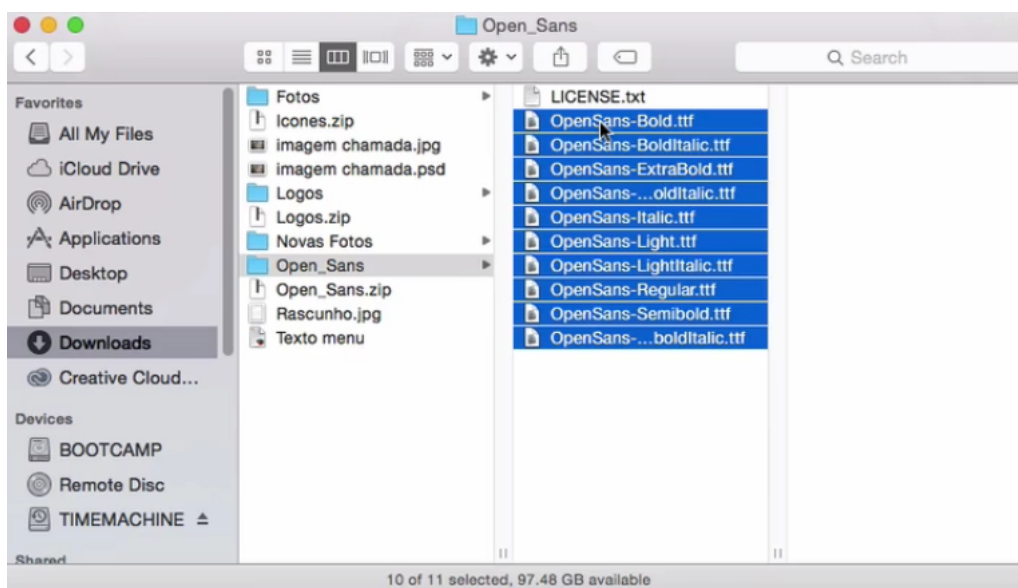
Open_Sans

Search

Favorites
All My Files
iCloud Drive
AirDrop
Applications
Desktop
Documents
Downloads
Creative Cloud...

Devices
BOOTCAMP
Remote Disc
TIMEMACHINE ⏏

Shared

Fotos
Icones.zip
imagem chamada.jpg
imagem chamada.psd
Logos
Logos.zip
Novas Fotos
Open_Sans
Open_Sans.zip
Rascunho.jpg
Texto menu

LICENSE.txt
OpenSans-Bold.ttf
OpenSans-BoldItalic.ttf
OpenSans-ExtraBold.ttf
OpenSans-...oldItalic.ttf
OpenSans-Italic.ttf
OpenSans-Light.ttf
OpenSans-LightItalic.ttf
OpenSans-Regular.ttf
OpenSans-Semibold.ttf
OpenSans-...boldItalic.ttf

10 of 11 selected, 97.48 GB available